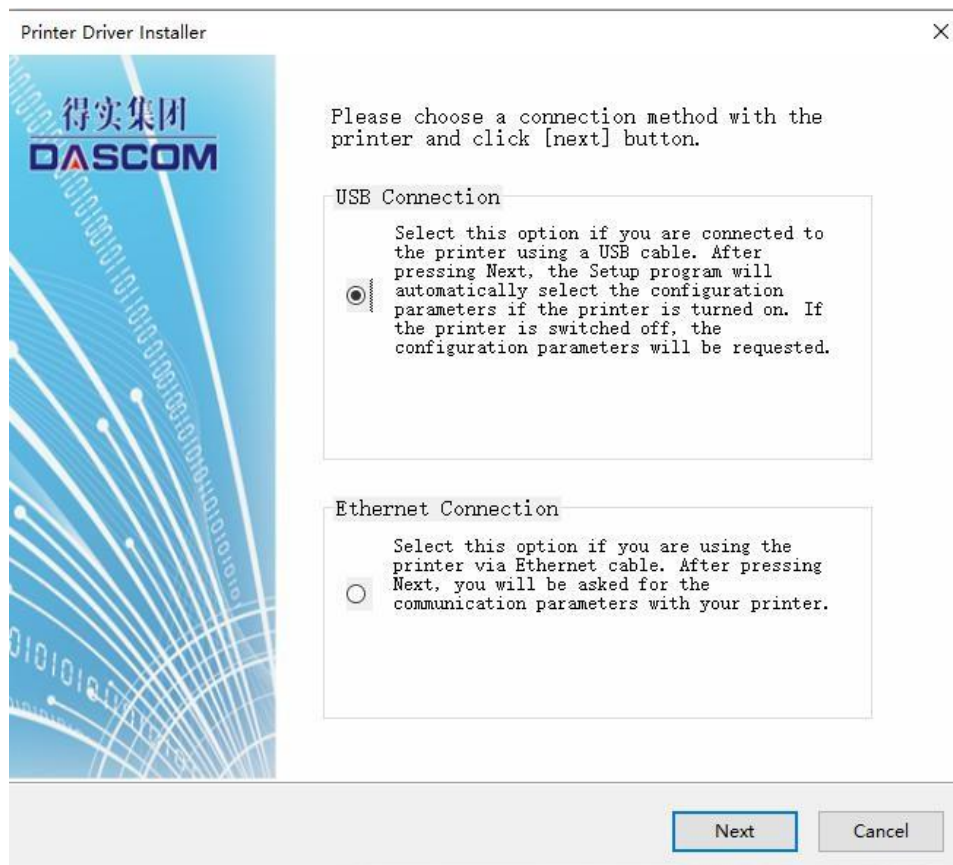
Printer Driver Installer

×

得实集团
DASCOM

Please choose a connection method with the printer and click [next] button.

USB Connection

Select this option if you are connected to the printer using a USB cable. After pressing Next, the Setup program will automatically select the configuration parameters if the printer is turned on. If the printer is switched off, the configuration parameters will be requested.

Ethernet Connection

Select this option if you are using the printer via Ethernet cable. After pressing Next, you will be asked for the communication parameters with your printer.

Next

Cancel